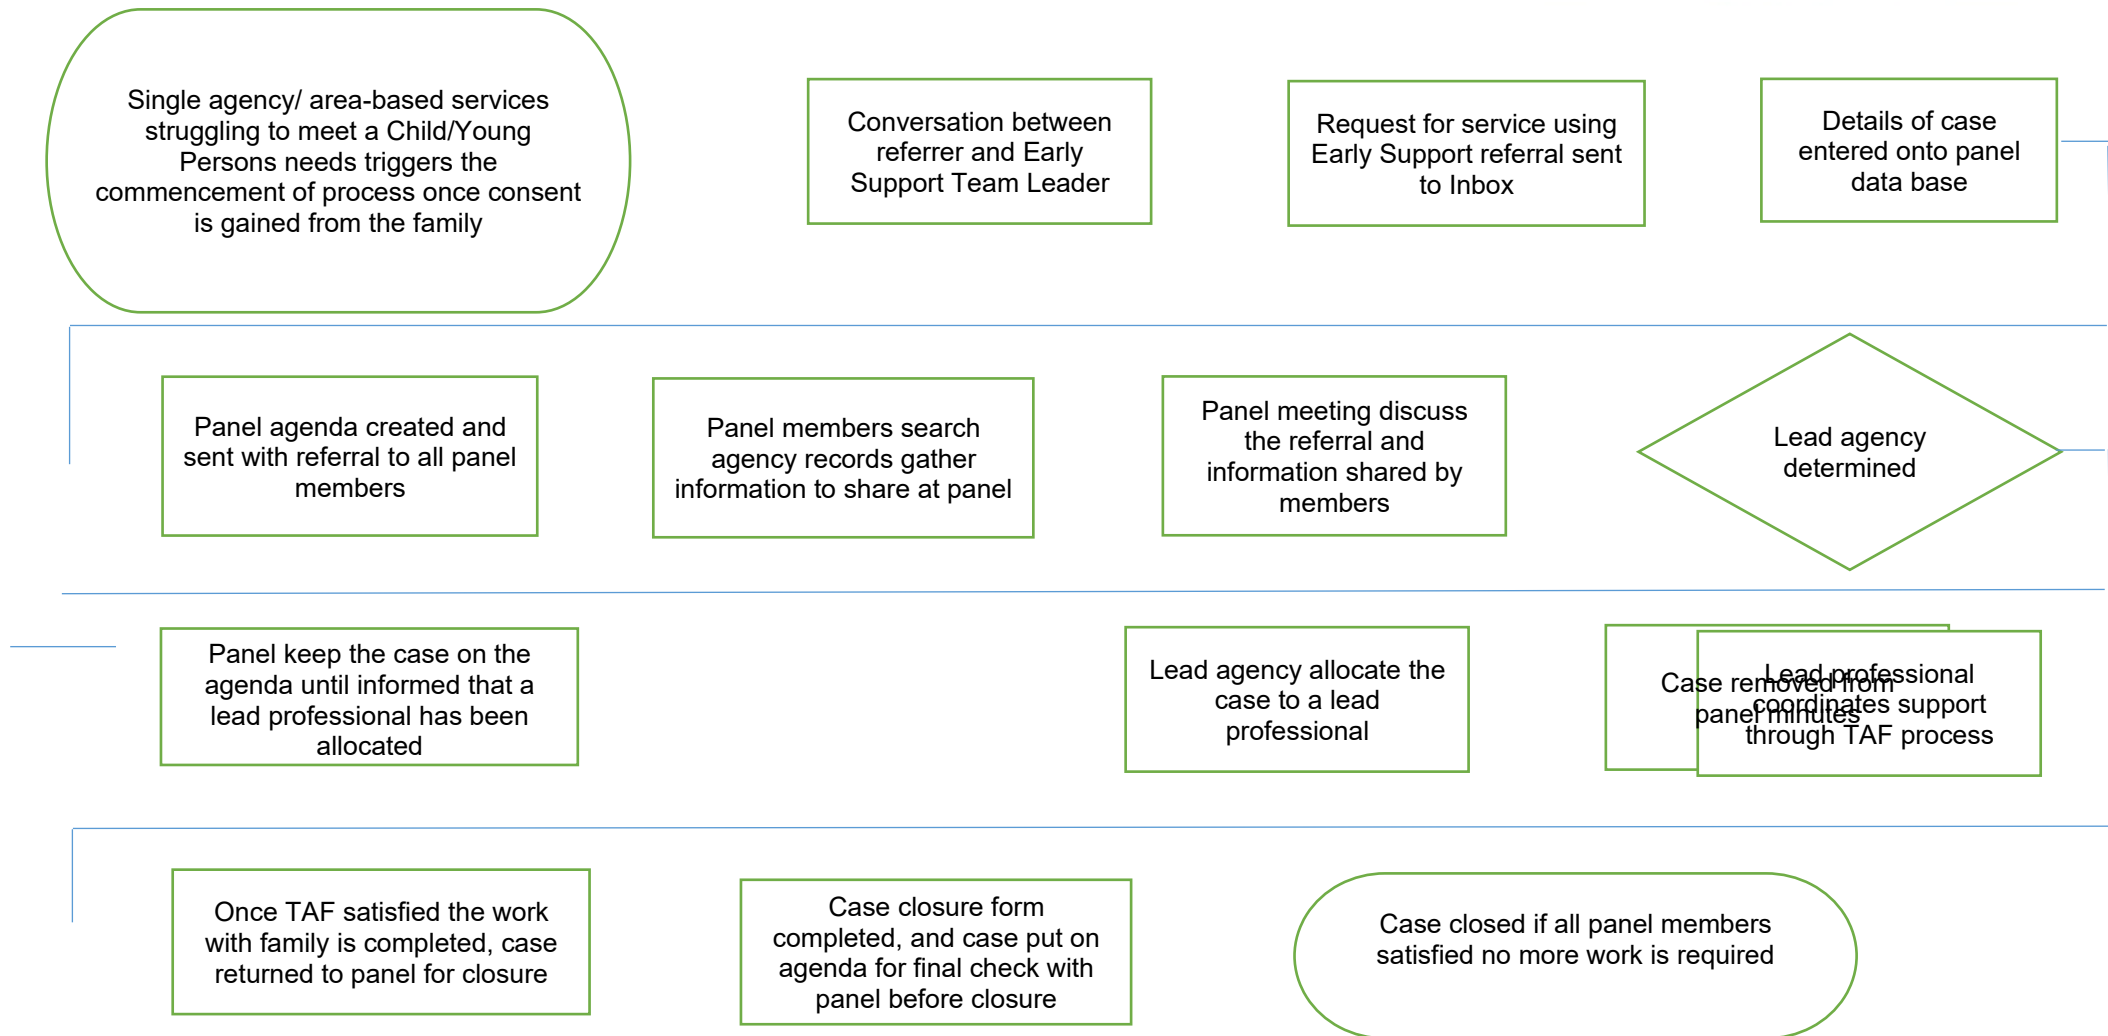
Single agency/ area-based services struggling to meet a Child/Young Persons needs triggers the commencement of process once consent is gained from the family

Conversation between referrer and Early Support Team Leader

Request for service using Early Support referral sent to Inbox

Details of case entered onto panel data base

Panel agenda created and sent with referral to all panel members

Panel members search agency records gather information to share at panel

Panel meeting discuss the referral and information shared by members

Lead agency determined

Panel keep the case on the agenda until informed that a lead professional has been allocated

Lead agency allocate the case to a lead professional

Case removed from panel minutes

Lead professional coordinates support through TAF process

Once TAF satisfied the work with family is completed, case returned to panel for closure

Case closure form completed, and case put on agenda for final check with panel before closure

Case closed if all panel members satisfied no more work is required